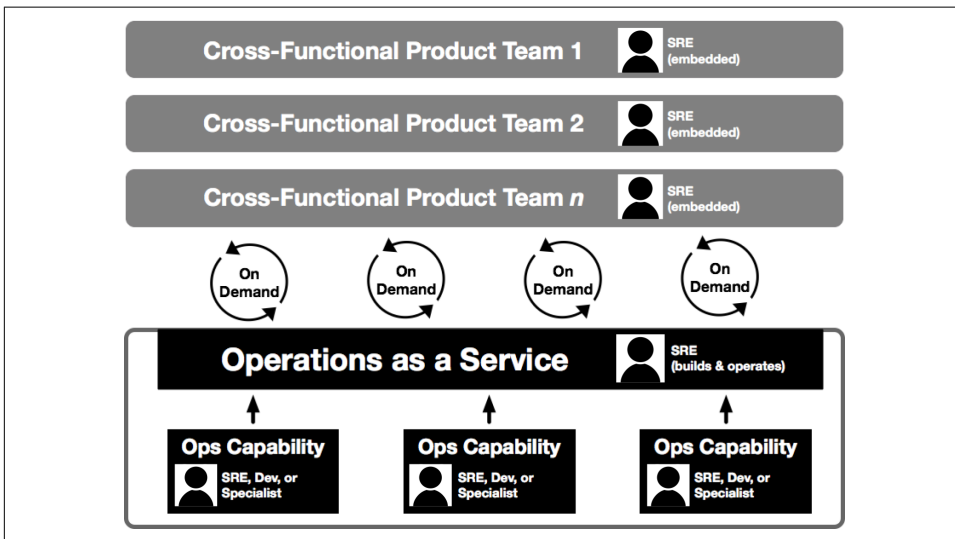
Cross-Functional Product Team 1

SRE (embedded)

Cross-Functional Product Team 2

SRE (embedded)

Cross-Functional Product Team *n*

SRE (embedded)

On Demand

On Demand

On Demand

On Demand

Operations as a Service

SRE (builds & operates)

Ops Capability

SRE, Dev, or Specialist

Ops Capability

SRE, Dev, or Specialist

Ops Capability

SRE, Dev, or Specialist